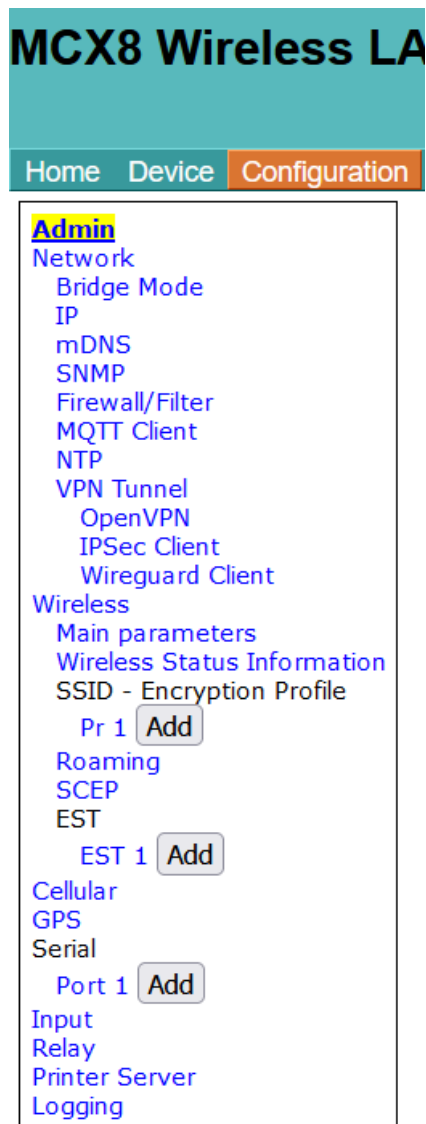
MCX8 Wireless LA

Home Device Configuration

Admin
Network
Bridge Mode
IP
mDNS
SNMP
Firewall/Filter
MQTT Client
NTP
VPN Tunnel
OpenVPN
IPSec Client
Wireguard Client
Wireless
Main parameters
Wireless Status Information
SSID - Encryption Profile
Pr 1 Add
Roaming
SCEP
EST
EST 1 Add
Cellular
GPS
Serial
Port 1 Add
Input
Relay
Printer Server
Logging